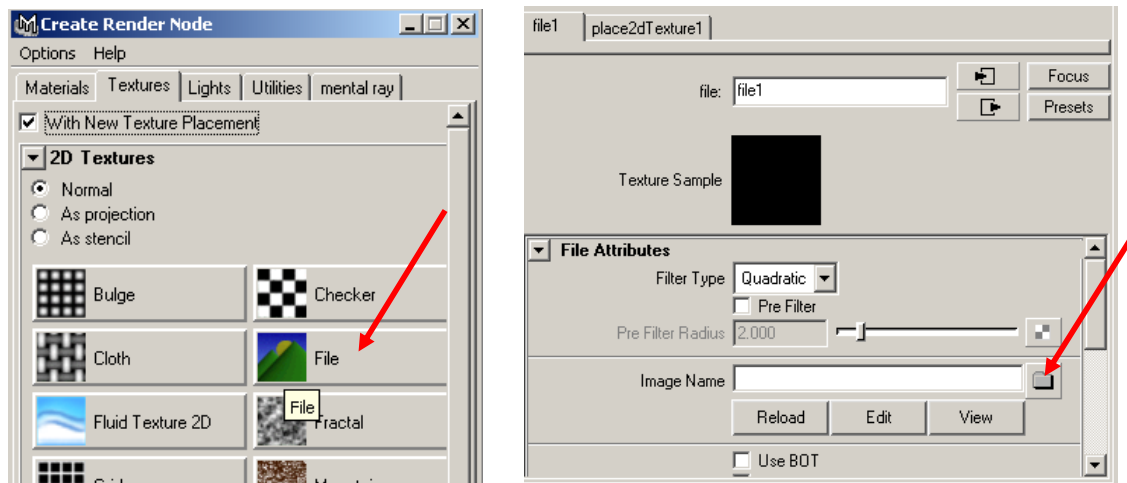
Create Render Node
Options Help
Materials Textures Lights Utilities mental ray
With New Texture Placement
2D Textures
Normal
As projection
As stencil
Bulge
Checker
Cloth
File
File
Fluid Texture 2D
Fractal

file1 place2dTexture1
file: file1
Focus
Presets
Texture Sample
File Attributes
Filter Type Quadratic
Pre Filter
Pre Filter Radius 2.000
Image Name
Reload Edit View
Use BOT